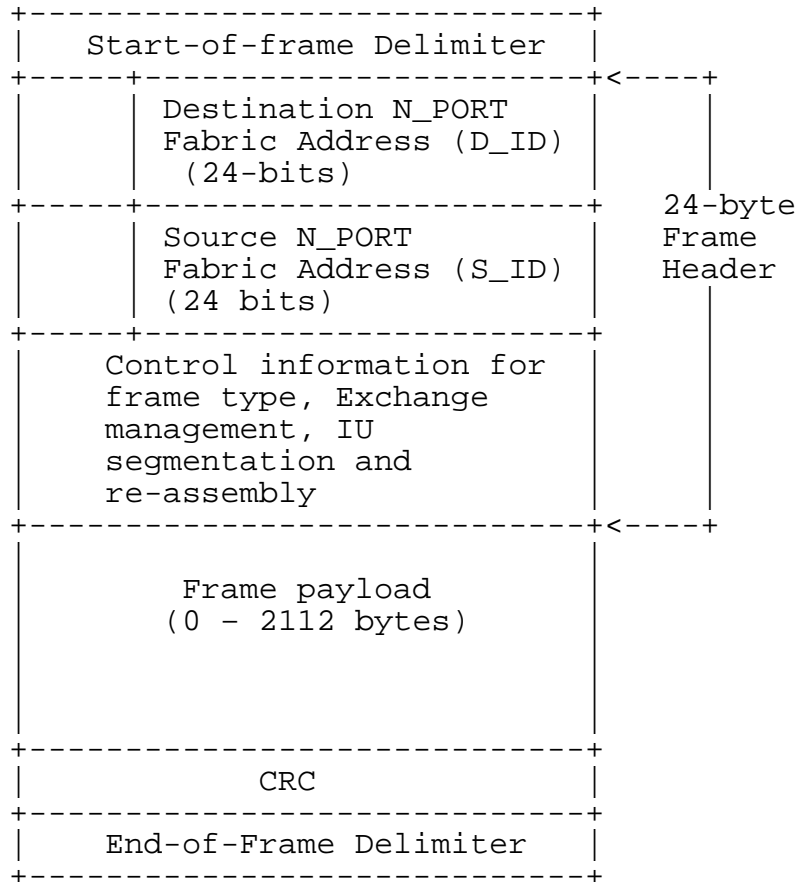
Start-of-frame Delimiter

Destination N_PORT Fabric Address (D_ID) (24-bits)

Source N_PORT Fabric Address (S_ID) (24 bits)

Control information for frame type, Exchange management, IU segmentation and re-assembly

24-byte Frame Header

Frame payload (0 – 2112 bytes)

CRC

End-of-Frame Delimiter